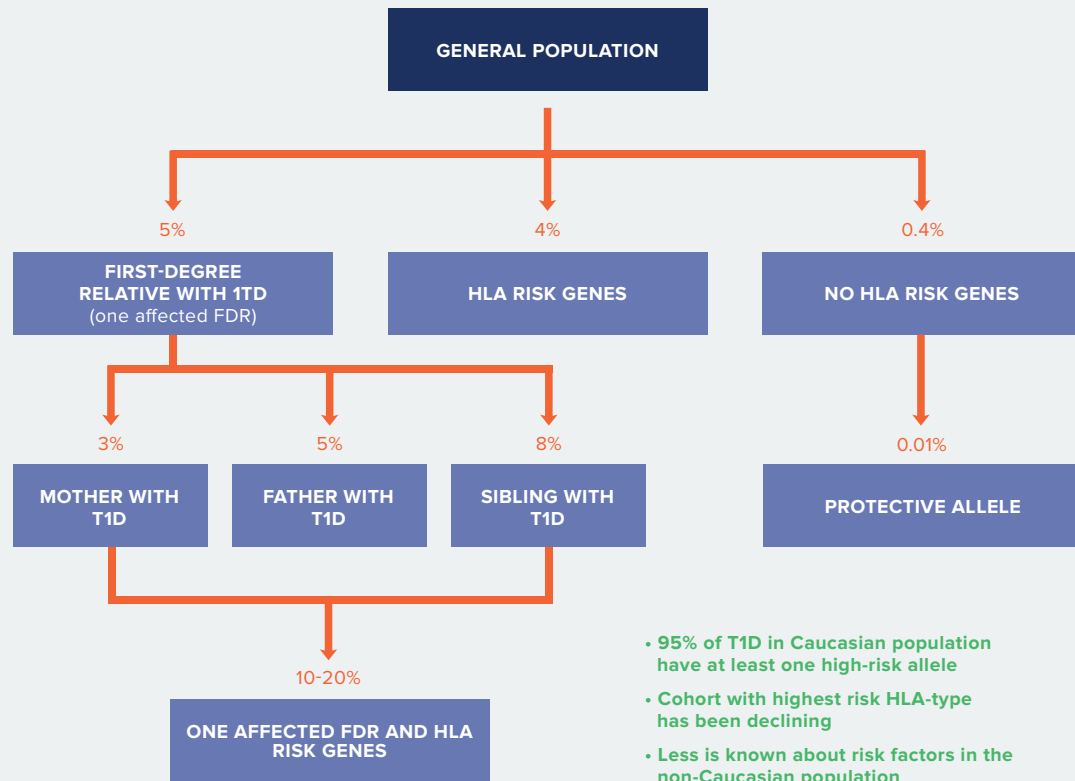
GENERAL POPULATION

5%

FIRST-DEGREE RELATIVE WITH 1TD (one affected FDR)

4%

HLA RISK GENES

0.4%

NO HLA RISK GENES

3%

MOTHER WITH T1D

5%

FATHER WITH T1D

8%

SIBLING WITH T1D

0.01%

PROTECTIVE ALLELE

10-20%

ONE AFFECTED FDR AND HLA RISK GENES

• 95% of T1D in Caucasian population have at least one high-risk allele

• Cohort with highest risk HLA-type has been declining

• Less is known about risk factors in the non-Caucasian population